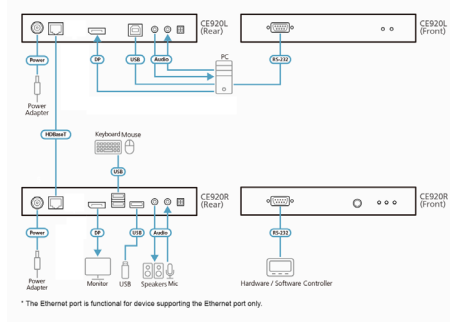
CE920L (Rear)

CE920L (Front)

Power

DP

USB

Audio

PC

RS-232

Power Adapter

HDBaseT

Keyboard Mouse

USB

CE920R (Rear)

CE920R (Front)

Power

DP

USB

Audio

RS-232

Power Adapter

Monitor

USB

Speakers Mic

Hardware / Software Controller

* The Ethernet port is functional for device supporting the Ethernet port only.